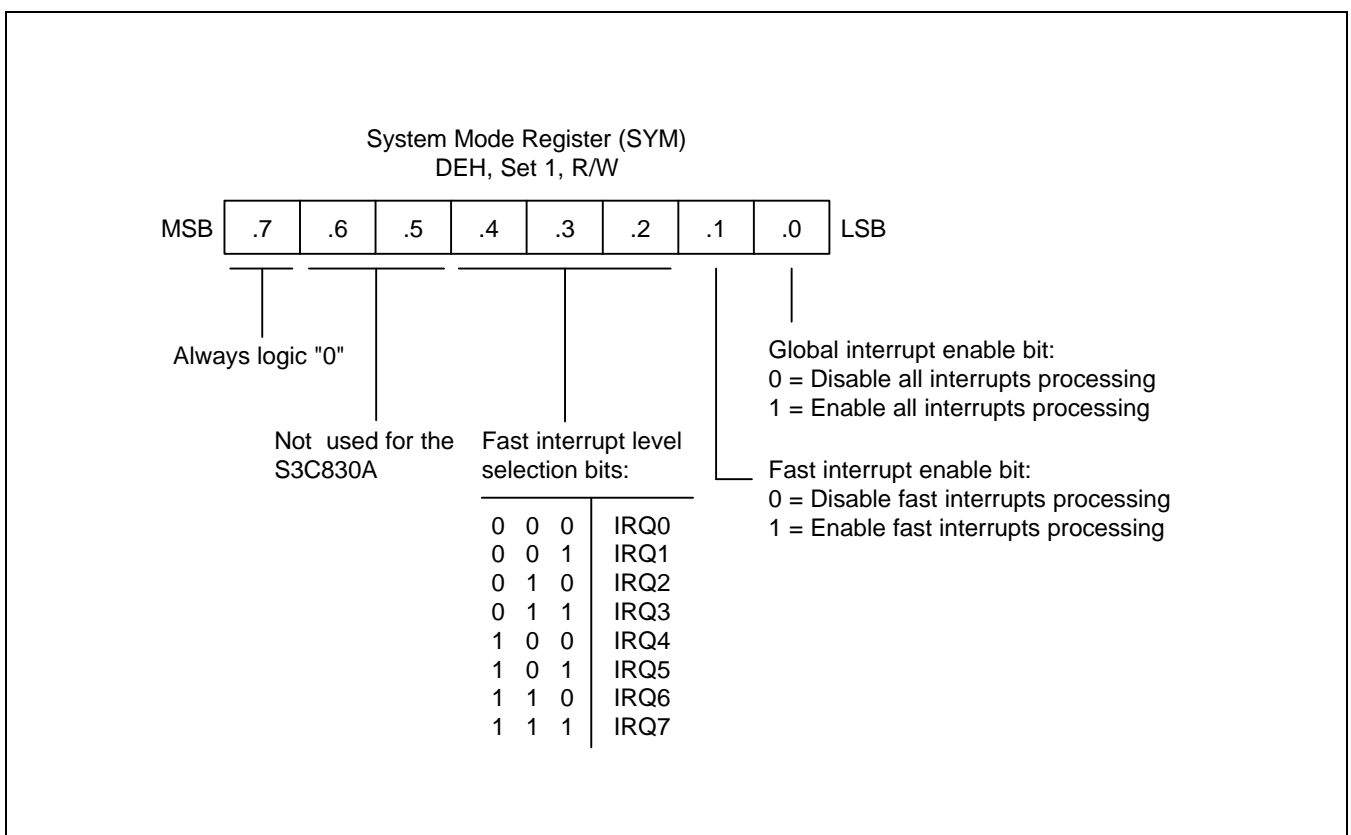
System Mode Register (SYM)
DEH, Set 1, R/W

MSB .7 .6 .5 .4 .3 .2 .1 .0 LSB

Always logic "0"

Not used for the S3C830A

Fast interrupt level selection bits:

| | |
|---|---|
| 0 0 0 | IRQ0 |
| 0 0 1 | IRQ1 |
| 0 1 0 | IRQ2 |
| 0 1 1 | IRQ3 |
| 1 0 0 | IRQ4 |
| 1 0 1 | IRQ5 |
| 1 1 0 | IRQ6 |
| 1 1 1 | IRQ7 |

Global interrupt enable bit:
0 = Disable all interrupts processing
1 = Enable all interrupts processing

Fast interrupt enable bit:
0 = Disable fast interrupts processing
1 = Enable fast interrupts processing